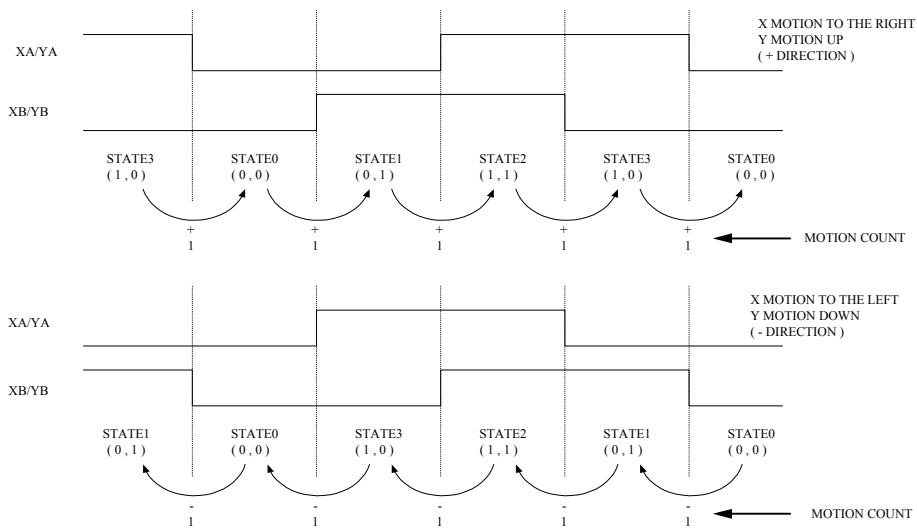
X MOTION TO THE RIGHT
Y MOTION UP
( + DIRECTION )

XA/YA

XB/YB

STATE3 ( 1 , 0 )
STATE0 ( 0 , 0 )
STATE1 ( 0 , 1 )
STATE2 ( 1 , 1 )
STATE3 ( 1 , 0 )
STATE0 ( 0 , 0 )

+ 1
+ 1
+ 1
+ 1
+ 1

MOTION COUNT

X MOTION TO THE LEFT
Y MOTION DOWN
( - DIRECTION )

XA/YA

XB/YB

STATE1 ( 0 , 1 )
STATE0 ( 0 , 0 )
STATE3 ( 1 , 0 )
STATE2 ( 1 , 1 )
STATE1 ( 0 , 1 )
STATE0 ( 0 , 0 )

- 1
- 1
- 1
- 1
- 1

MOTION COUNT